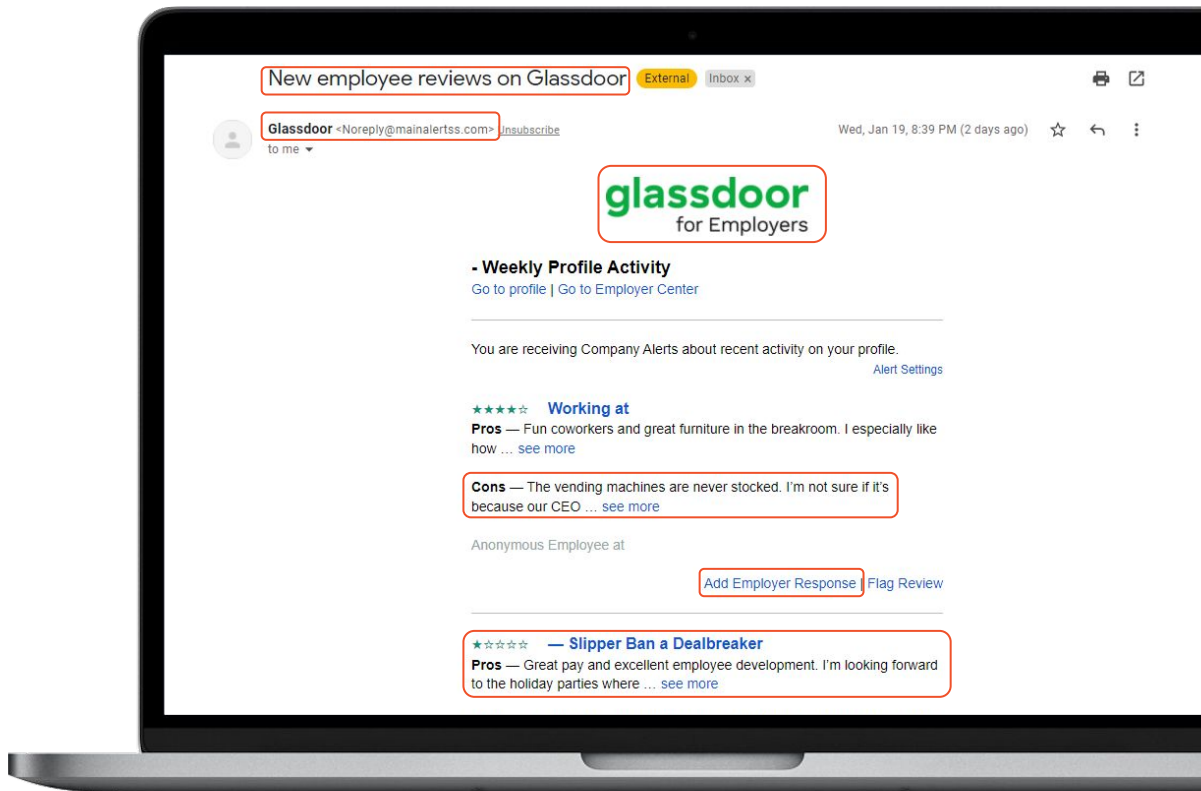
New employee reviews on Glassdoor External Inbox ×

Glassdoor <Noreply@mainalertss.com> Unsubscribe
to me

Wed, Jan 19, 8:39 PM (2 days ago)

glassdoor
for Employers

- Weekly Profile Activity
Go to profile | Go to Employer Center

You are receiving Company Alerts about recent activity on your profile.
Alert Settings

★★★★☆ Working at
Pros — Fun coworkers and great furniture in the breakroom. I especially like how … see more

Cons — The vending machines are never stocked. I'm not sure if it's because our CEO … see more

Anonymous Employee at

Add Employer Response | Flag Review

★☆☆☆☆ — Slipper Ban a Dealbreaker
Pros — Great pay and excellent employee development. I'm looking forward to the holiday parties where … see more